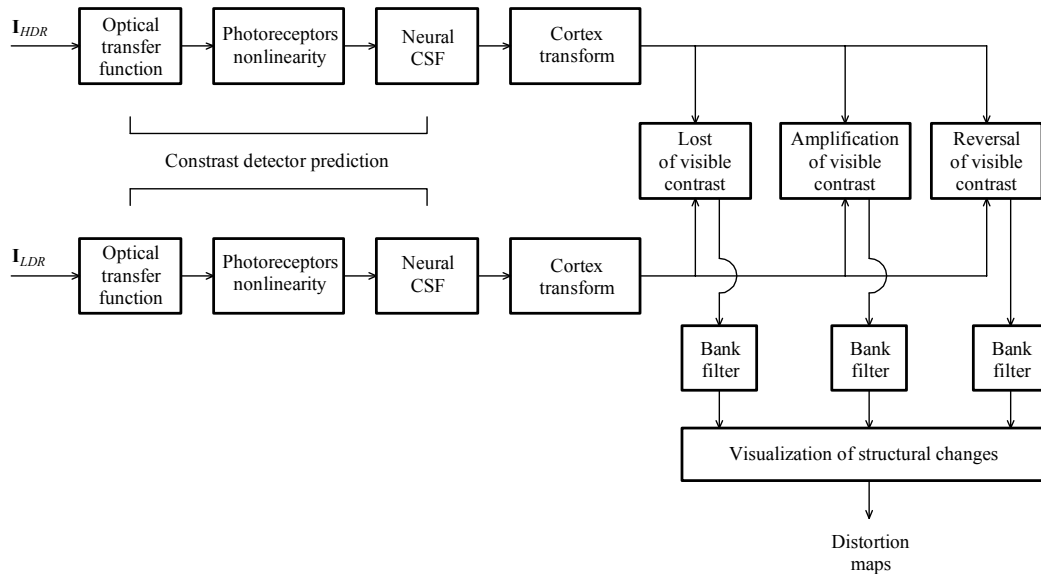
$\mathbf{I}_{HDR}$

Optical transfer function

Photoreceptors nonlinearity

Neural CSF

Cortex transform

Constrast detector prediction

Lost of visible contrast

Amplification of visible contrast

Reversal of visible contrast

$\mathbf{I}_{LDR}$

Optical transfer function

Photoreceptors nonlinearity

Neural CSF

Cortex transform

Bank filter

Bank filter

Bank filter

Visualization of structural changes

Distortion maps